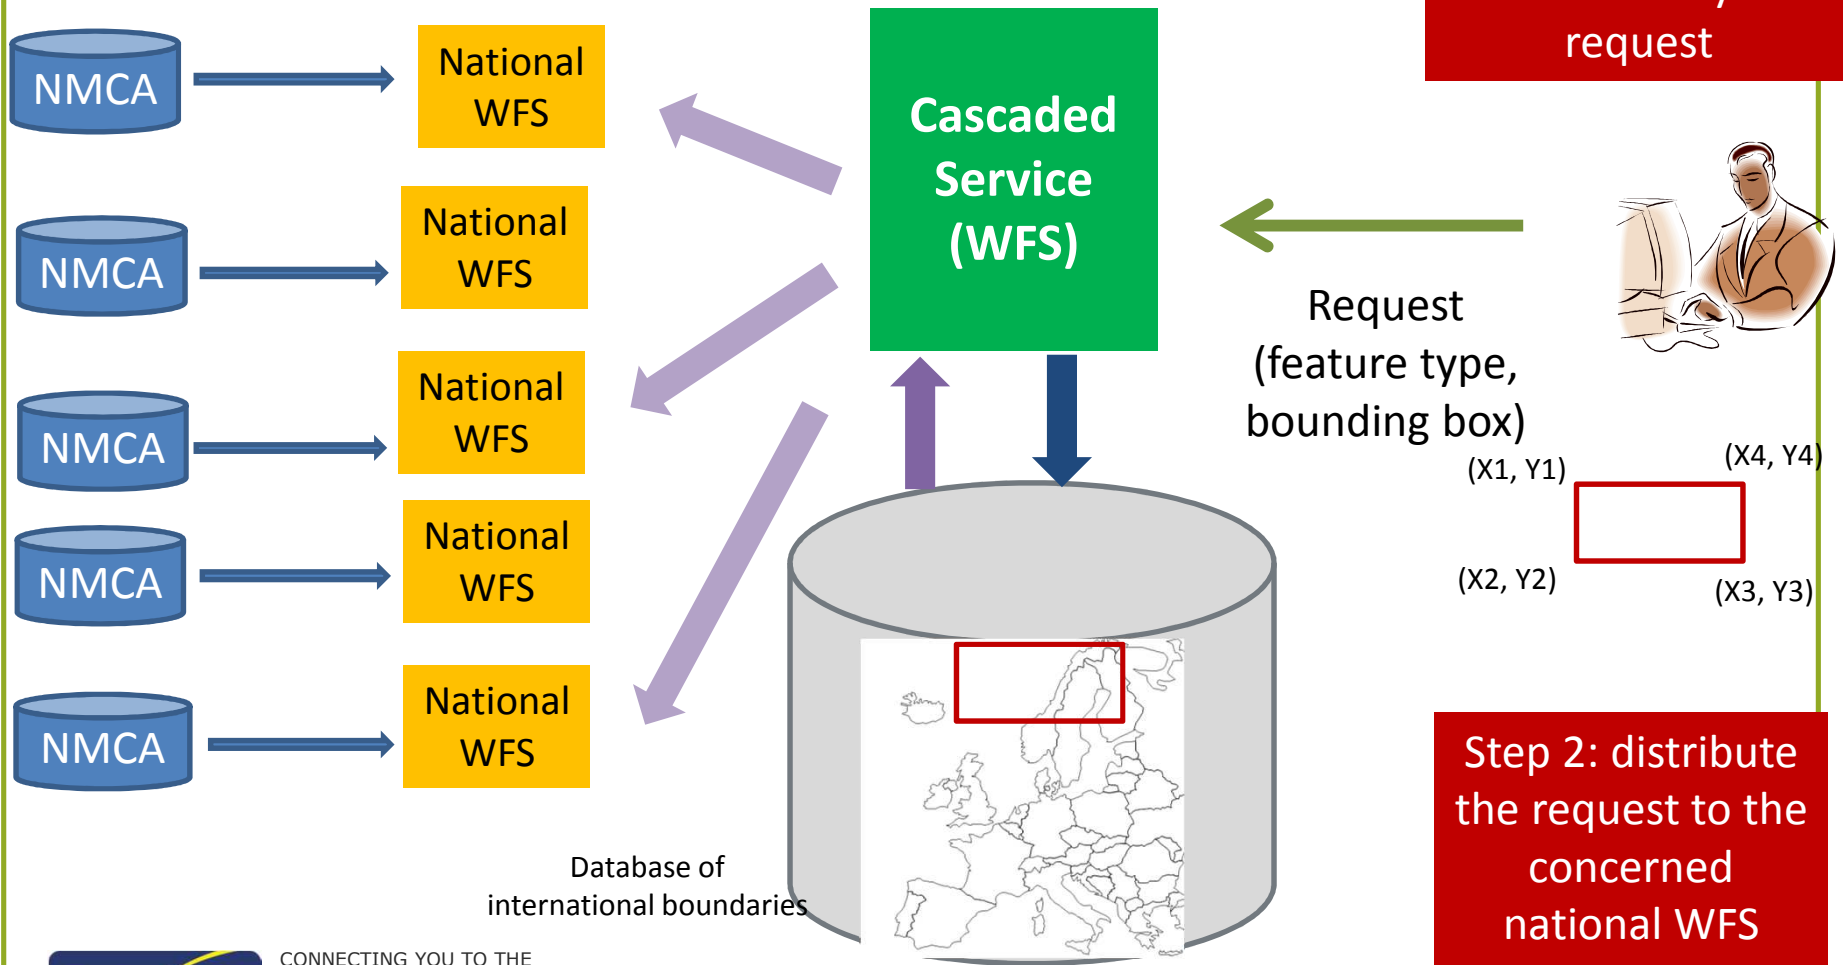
request

NMCA

National WFS

NMCA

National WFS

NMCA

National WFS

NMCA

National WFS

NMCA

National WFS

Cascaded Service (WFS)

Request (feature type, bounding box)

(X1, Y1)

(X4, Y4)

(X2, Y2)

(X3, Y3)

Step 2: distribute the request to the concerned national WFS

Database of international boundaries

CONNECTING YOU TO THE